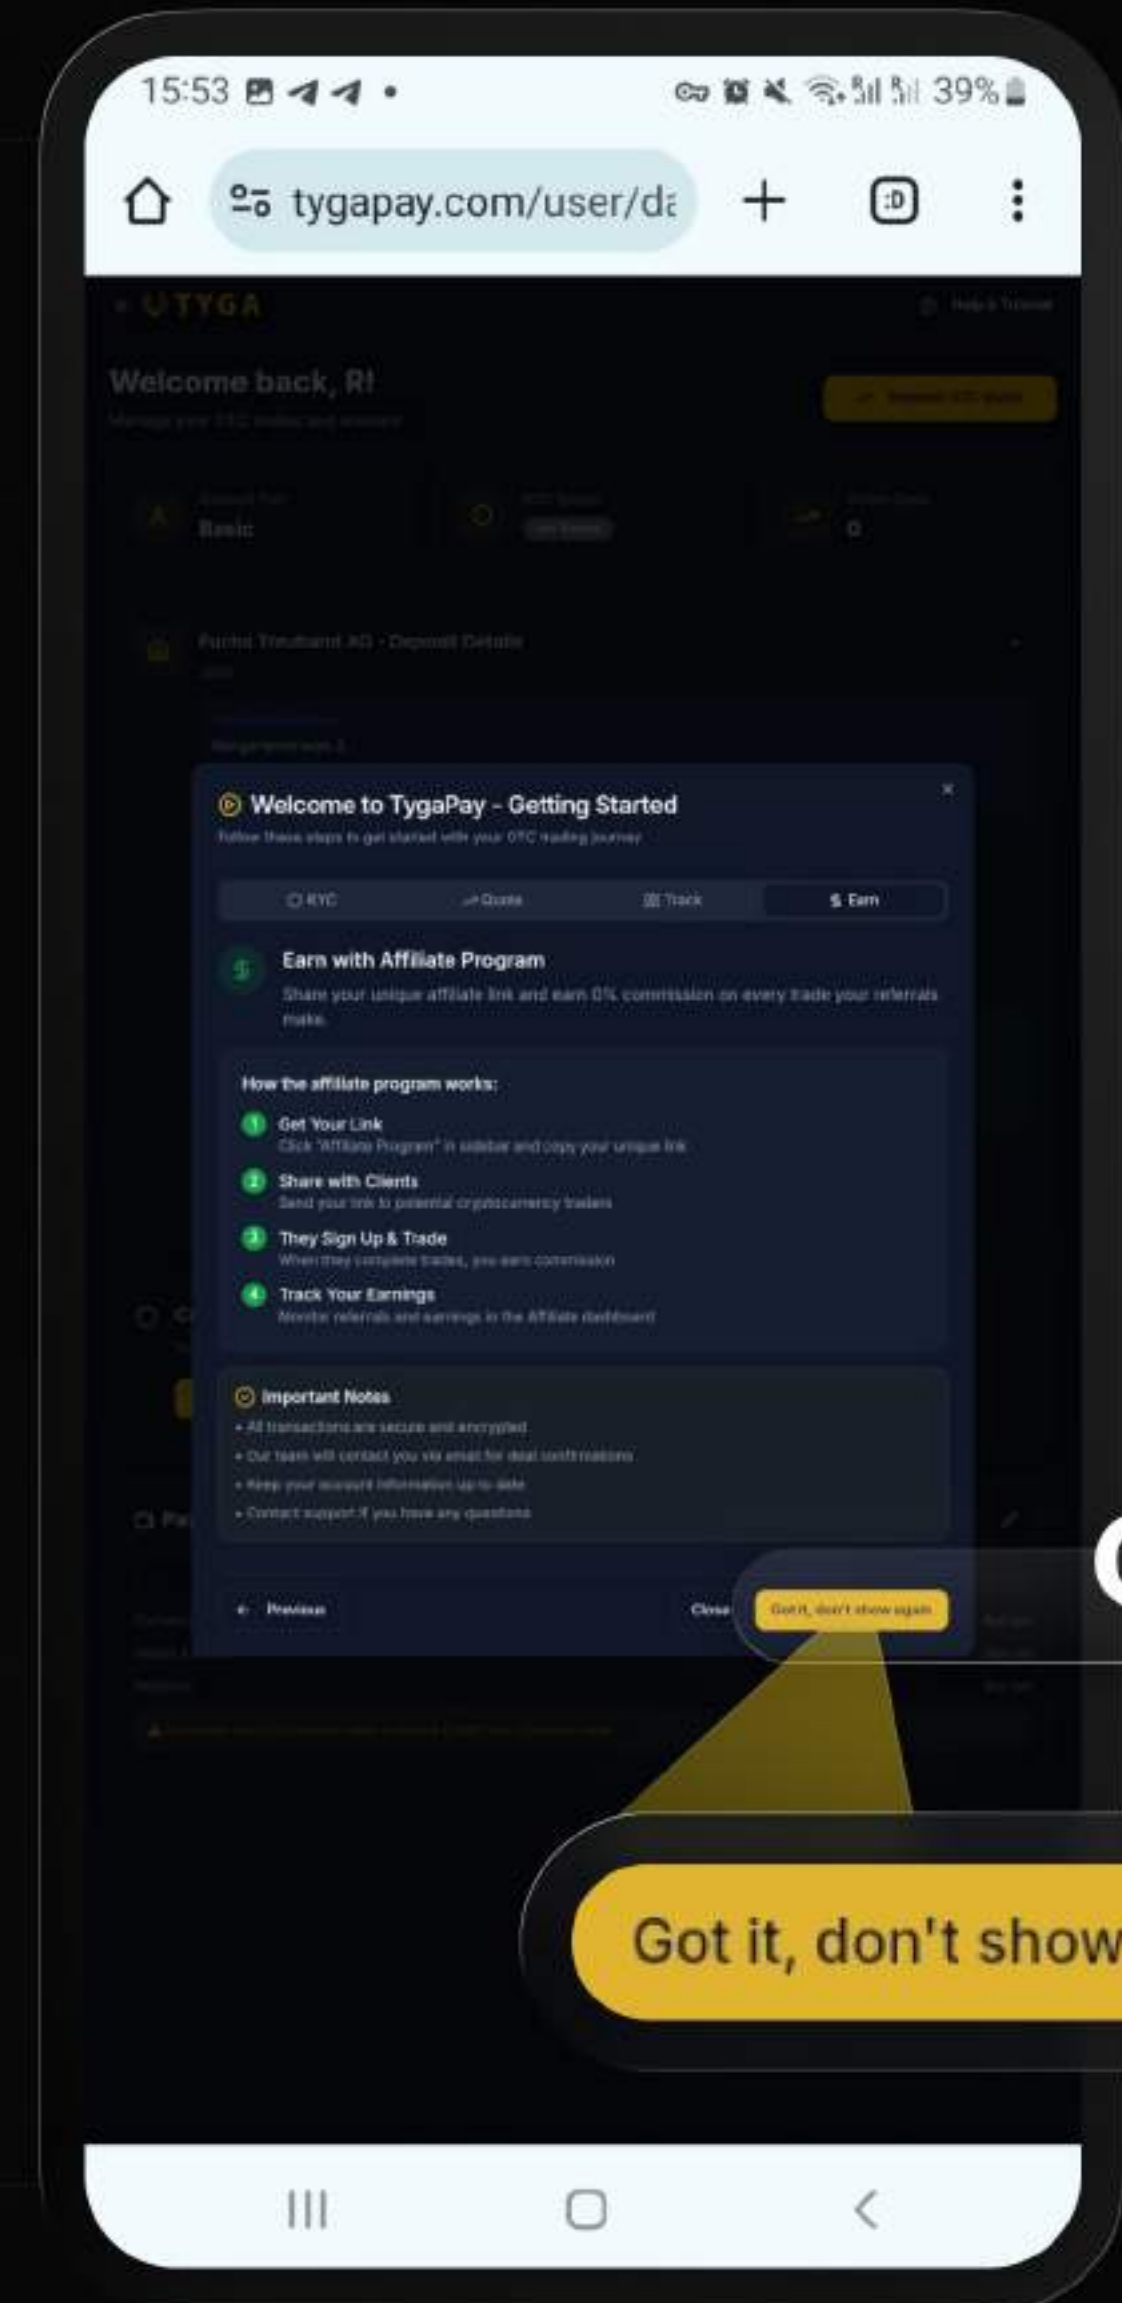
15:53

39%

tygapay.com/user/da

TYGA

Welcome back, R!

Basic

0

Welcome to TygaPay - Getting Started

Follow these steps to get started with your OTC trading journey

KYC

Quote

Track

$ Earn

Earn with Affiliate Program

Share your unique affiliate link and earn 0% commission on every trade your referrals make.

How the affiliate program works:

1 Get Your Link
Click "Affiliate Program" in sidebar and copy your unique link

2 Share with Clients
Send your link to potential cryptocurrency traders

3 They Sign Up & Trade
When they complete trades, you earn commission

4 Track Your Earnings
Monitor referrals and earnings in the Affiliate dashboard

Important Notes
• All transactions are secure and encrypted
• Our team will contact you via email for deal confirmations
• Keep your account information up to date
• Contact support if you have any questions

← Previous

Close

Got it, don't show again

Got it, don't show